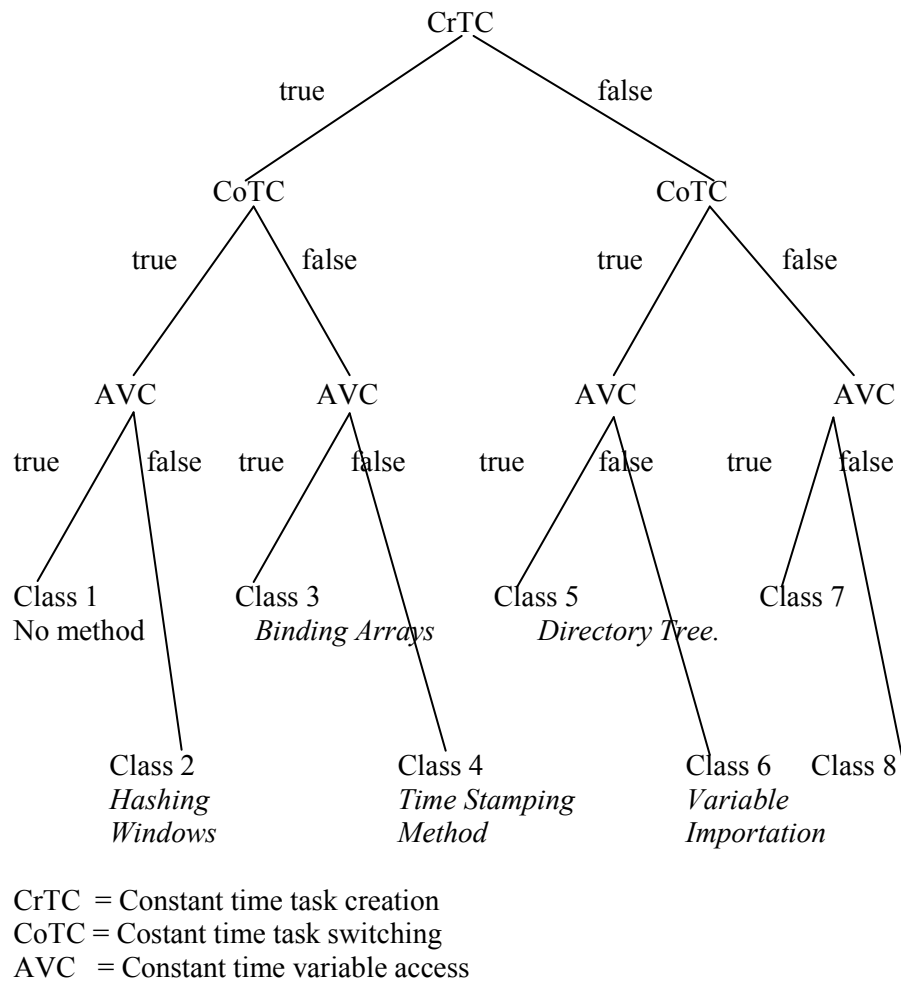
CrTC

true

false

CoTC

CoTC

true

false

true

false

AVC

AVC

AVC

AVC

true

false

true

false

true

false

true

false

Class 1
No method

Class 3
*Binding Arrays*

Class 5
*Directory Tree.*

Class 7

Class 2
*Hashing Windows*

Class 4
*Time Stamping Method*

Class 6
*Variable Importation*

Class 8

CrTC = Constant time task creation
CoTC = Costant time task switching
AVC = Constant time variable access